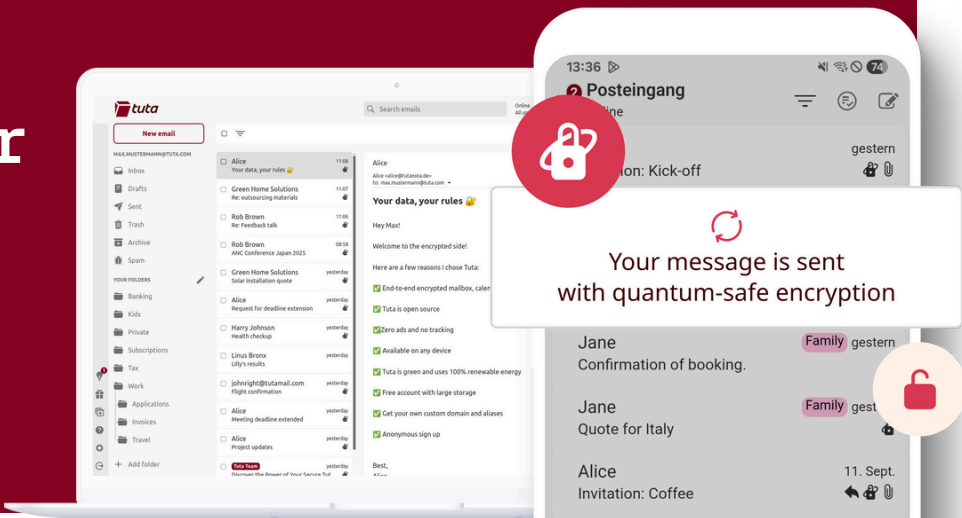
r

tuta

New email

MAX.MUSTERMANN@TUTA.COM

Inbox
Drafts
Sent
Trash
Archive
Spam

YOUR FOLDERS

Banking
Kids
Private
Subscriptions
Tax
Work
Applications
Invoices
Travel

+ Add folder

Search emails

Online
All up

Alice 11:08
Your data, your rules 🔐

Green Home Solutions 11:07
Re: outsourcing materials

Rob Brown 11:06
Re: Feedback talk

Rob Brown 08:58
ANC Conference Japan 2025

Green Home Solutions yesterday
Solar installation quote

Alice yesterday
Request for deadline extension

Harry Johnson yesterday
Health checkup

Linus Bronx yesterday
Lilly's results

johnright@tutamail.com yesterday
Flight confirmation

Alice yesterday
Meeting deadline extended

Alice yesterday
Project updates

Tuta Team yesterday
Discover the Power of Your Secure Tut

Alice
Alice <alice@tutanota.de>
to: max.mustermann@tuta.com

Your data, your rules 🔐

Hey Max!

Welcome to the encrypted side!

Here are a few reasons I chose Tuta:

✅ End-to-end encrypted mailbox, calen

✅ Tuta is open source

✅Zero ads and no tracking

✅ Available on any device

✅ Tuta is green and uses 100% renewable energy

✅ Free account with large storage

✅ Get your own custom domain and aliases

✅ Anonymous sign up

Best,
Alice

13:36

74

2 Posteingang
line

gestern
tion: Kick-off

Your message is sent
with quantum-safe encryption

Jane Family gestern
Confirmation of booking.

Jane Family gest
Quote for Italy

Alice 11. Sept.
Invitation: Coffee